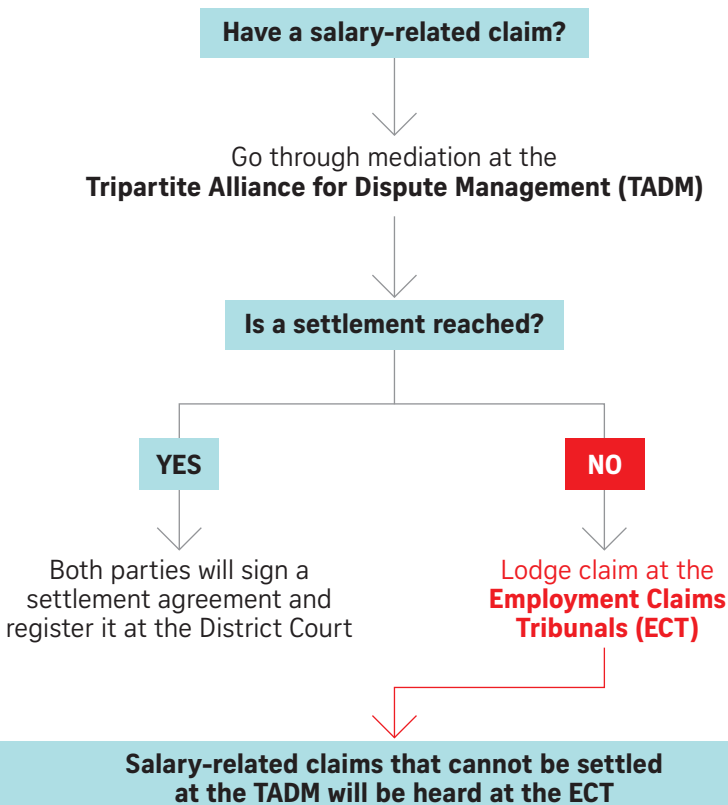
Have a salary-related claim?

Go through mediation at the
**Tripartite Alliance for Dispute Management (TADM)**

Is a settlement reached?

YES

Both parties will sign a settlement agreement and register it at the District Court

NO

Lodge claim at the **Employment Claims Tribunals (ECT)**

Salary-related claims that cannot be settled at the TADM will be heard at the ECT